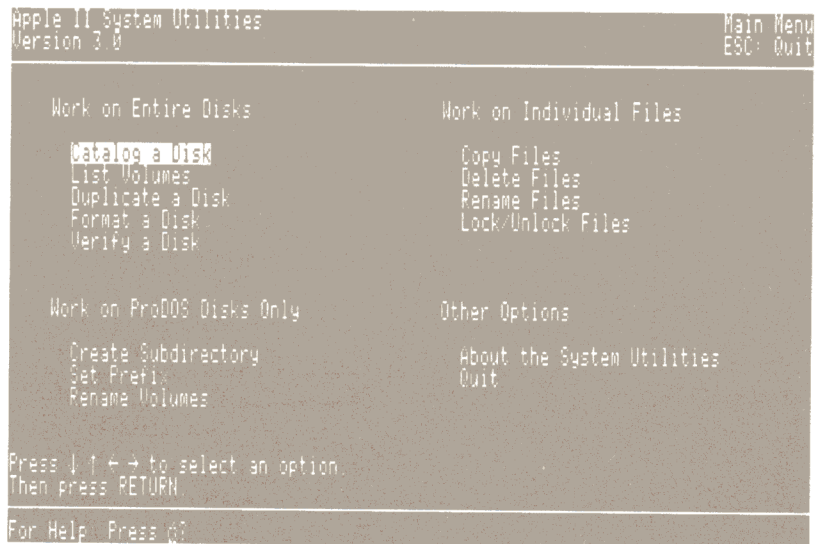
Apple II System Utilities
Version 3.0

Main Menu
ESC: Quit

Work on Entire Disks

Catalog a Disk
List Volumes
Duplicate a Disk
Format a Disk
Verify a Disk

Work on Individual Files

Copy Files
Delete Files
Rename Files
Lock/Unlock Files

Work on ProDOS Disks Only

Create Subdirectory
Set Prefix
Rename Volumes

Other Options

About the System Utilities
Quit

Press ↓ ↑ ← → to select an option.
Then press RETURN.

For Help: Press ☼?